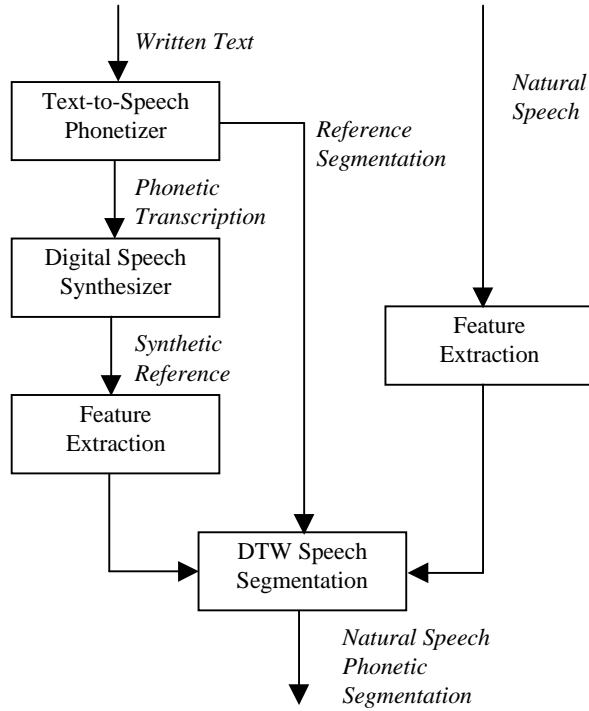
Written Text

Natural Speech

Text-to-Speech Phonetizer

Reference Segmentation

Phonetic Transcription

Digital Speech Synthesizer

Feature Extraction

Synthetic Reference

Feature Extraction

DTW Speech Segmentation

Natural Speech Phonetic Segmentation